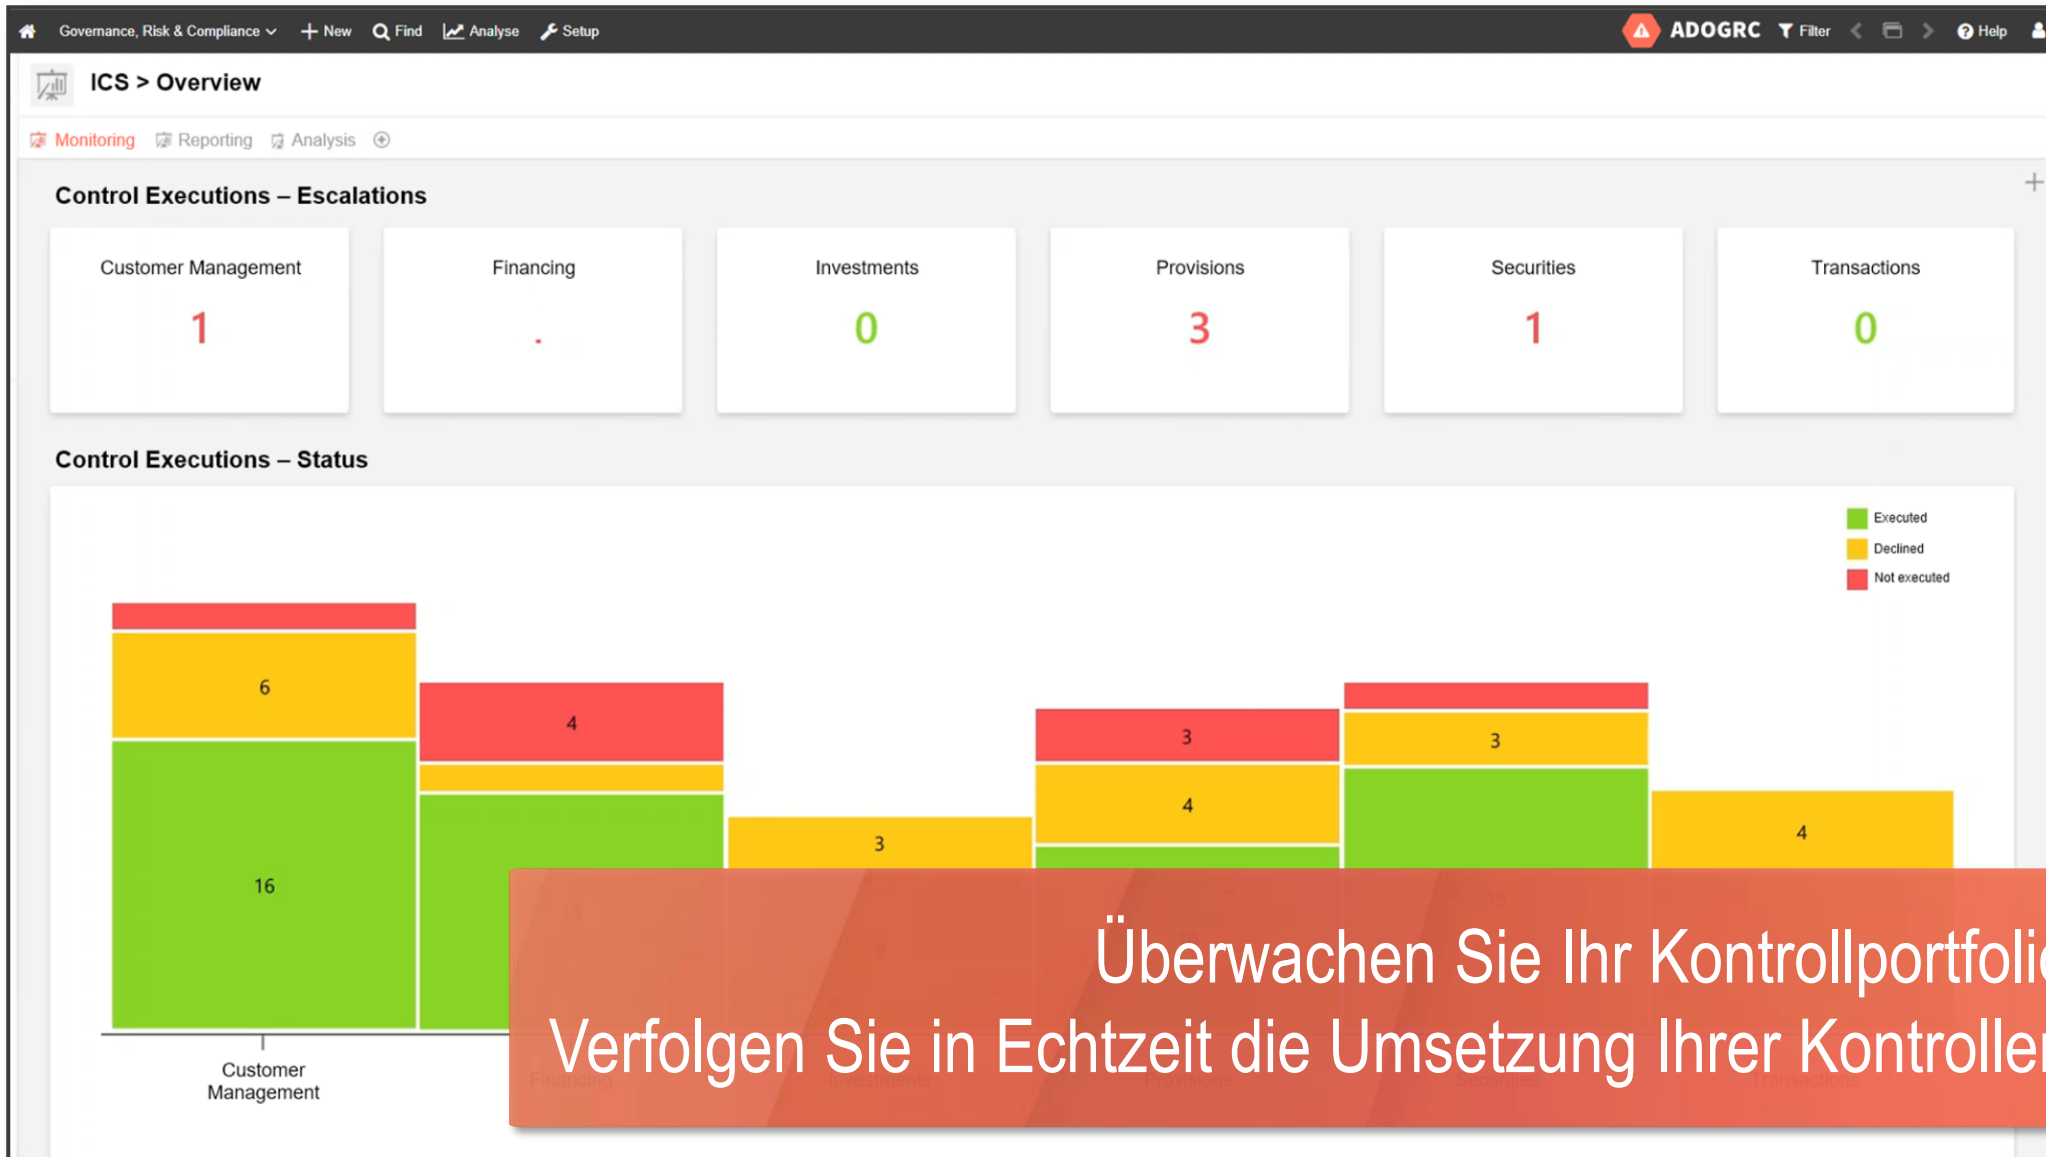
Governance, Risk & Compliance New Find Analyse Setup ADOGRC Filter Help

ICS > Overview

Monitoring Reporting Analysis

Control Executions – Escalations

| Customer Management | Financing | Investments | Provisions | Securities | Transactions |
|---|---|---|---|---|---|
| 1 | . | 0 | 3 | 1 | 0 |

Control Executions – Status

Executed
Declined
Not executed

6
16
4
3
3
4
3
4

Customer Management

Überwachen Sie Ihr Kontrollportfoli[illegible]
Verfolgen Sie in Echtzeit die Umsetzung Ihrer Kontrolle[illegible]